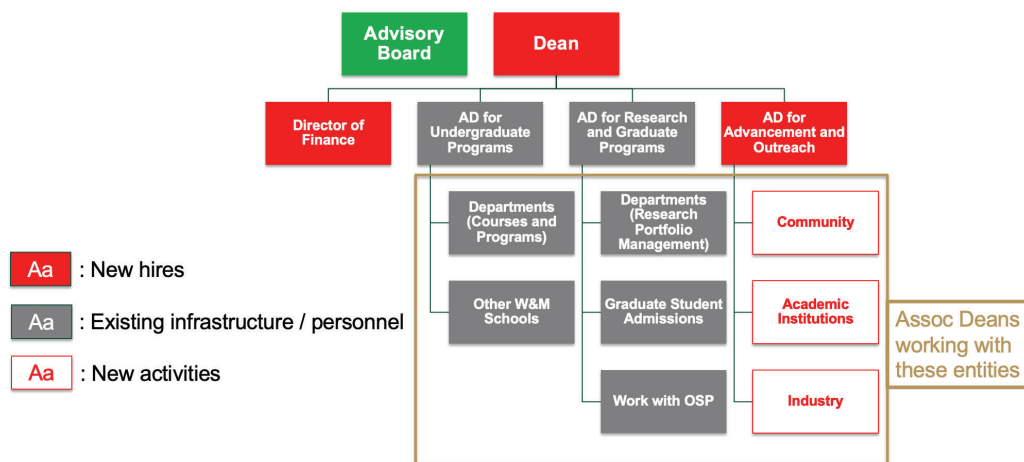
Advisory Board

Dean

Director of Finance

AD for Undergraduate Programs

AD for Research and Graduate Programs

AD for Advancement and Outreach

Departments (Courses and Programs)

Other W&M Schools

Departments (Research Portfolio Management)

Graduate Student Admissions

Work with OSP

Community

Academic Institutions

Industry

Assoc Deans working with these entities

Aa : New hires

Aa : Existing infrastructure / personnel

Aa : New activities